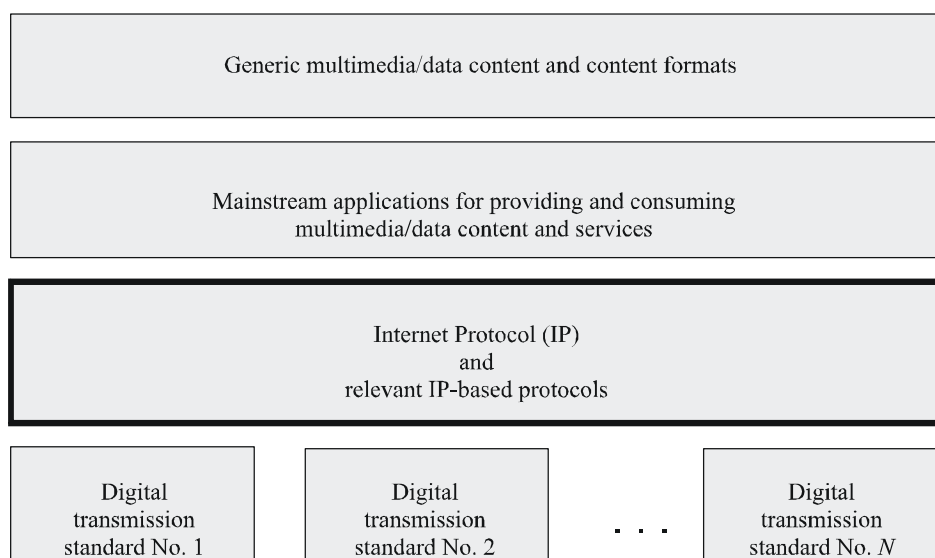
Generic multimedia/data content and content formats

Mainstream applications for providing and consuming multimedia/data content and services

Internet Protocol (IP)
and
relevant IP-based protocols

Digital transmission standard No. 1

Digital transmission standard No. 2

. . .

Digital transmission standard No. $N$